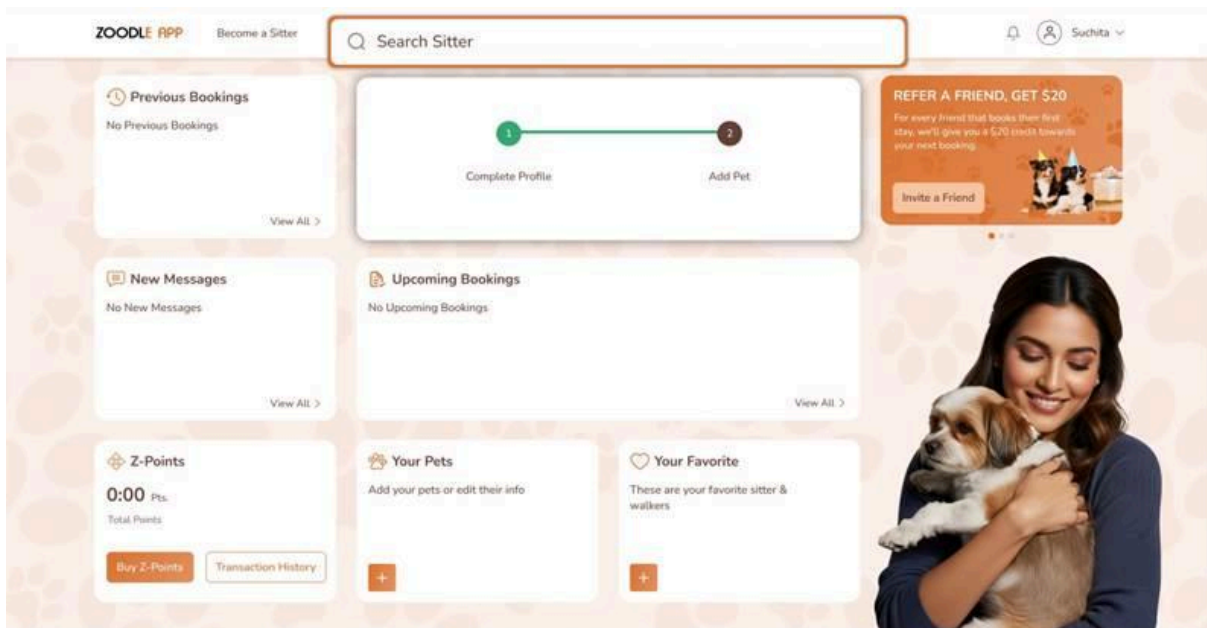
ZOODLE APP Become a Sitter

Search Sitter

Suchita

Previous Bookings
No Previous Bookings
View All >

1 2
Complete Profile Add Pet

REFER A FRIEND, GET $20
For every friend that books their first stay, we'll give you a $20 credit towards your next booking.
Invite a Friend

New Messages
No New Messages
View All >

Upcoming Bookings
No Upcoming Bookings
View All >

Z-Points
0:00 Pts.
Total Points
Buy Z-Points
Transaction History

Your Pets
Add your pets or edit their info
+

Your Favorite
These are your favorite sitter & walkers
+